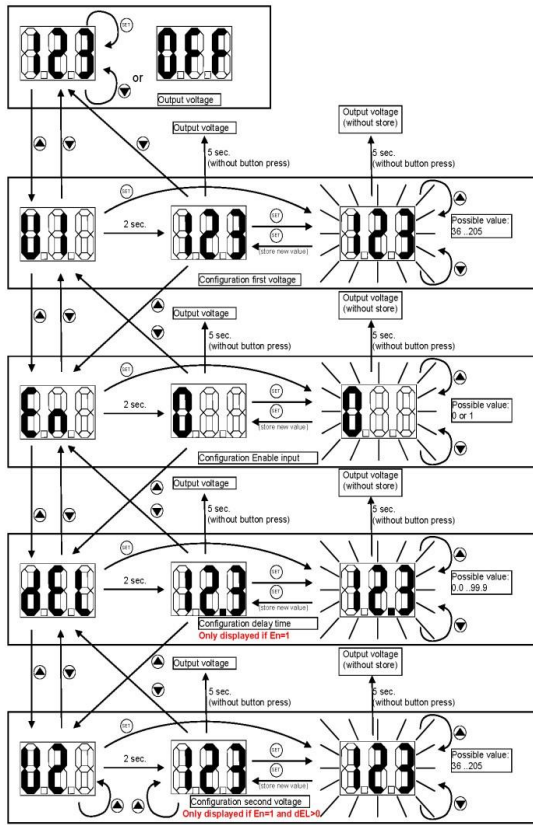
123 SET or OFF

Output voltage

Output voltage

5 sec. (without button press)

Output voltage (without store)

5 sec. (without button press)

SET

U1 2 sec. 123 SET SET (store new value) 123

Possible value: 36 ..205

Configuration first voltage

Output voltage

5 sec. (without button press)

Output voltage (without store)

5 sec. (without button press)

SET

En 2 sec. 0 SET SET (store new value) 0

Possible value: 0 or 1

Configuration Enable input

Output voltage

5 sec. (without button press)

Output voltage (without store)

5 sec. (without button press)

SET

dEL 2 sec. 12.3 SET SET (store new value) 12.3

Possible value: 0.0 ..99.9

Configuration delay time

Only displayed if En=1

Output voltage

5 sec. (without button press)

Output voltage (without store)

5 sec. (without button press)

SET

U2 2 sec. 123 SET SET (store new value) 123

Possible value: 36 ..205

Configuration second voltage

Only displayed if En=1 and dEL>0